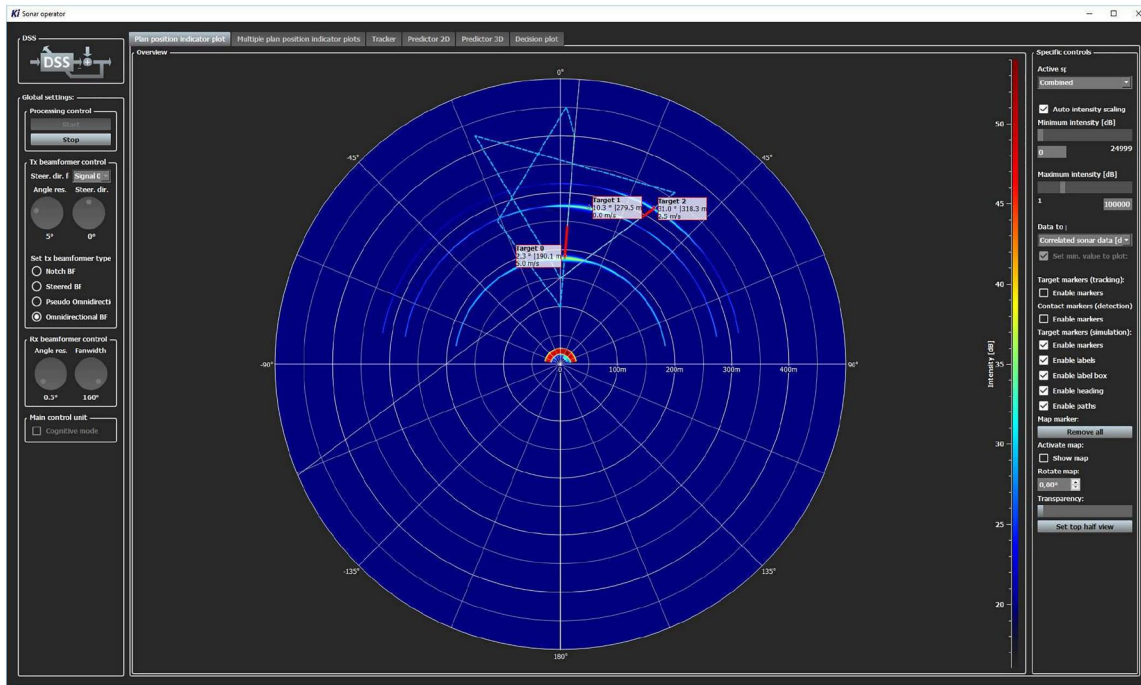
Ki Sonar operator

DSS

DSS

Global settings:

Processing control

Start

Stop

Tx beamformer control

Steer. dir. f

Signal 0

Angle res.

Steer. dir.

5°

0°

Set tx beamformer type

Notch BF

Steered BF

Pseudo Omnidirecti

Omnidirectional BF

Rx beamformer control

Angle res.

Fanwidth

0.3°

160°

Main control unit

Cognitive mode

Plan position indicator plot

Multiple plan position indicator plots

Tracker

Predictor 2D

Predictor 3D

Decision plot

Overview

0°

45°

-45°

90°

-90°

135°

-135°

180°

100m

200m

300m

400m

Target 0
2.3 ° |190.1 m
5.0 m/s

Target 1
10.3 ° |279.5 m
0.0 m/s

Target 2
31.0 ° |318.3 m
2.5 m/s

Intensity [dB]

50

45

40

35

30

25

20

Specific controls

Active s

Combined

Auto intensity scaling

Minimum intensity [dB]

0

24999

Maximum intensity [dB]

1

100000

Data to

Correlated sonar data [d

Set min. value to plot:

Target markers (tracking):

Enable markers

Contact markers (detection)

Enable markers

Target markers (simulation):

Enable markers

Enable labels

Enable label box

Enable heading

Enable paths

Map marker:

Remove all

Activate map:

Show map

Rotate map:

0,00°

Transparency:

Set top half view